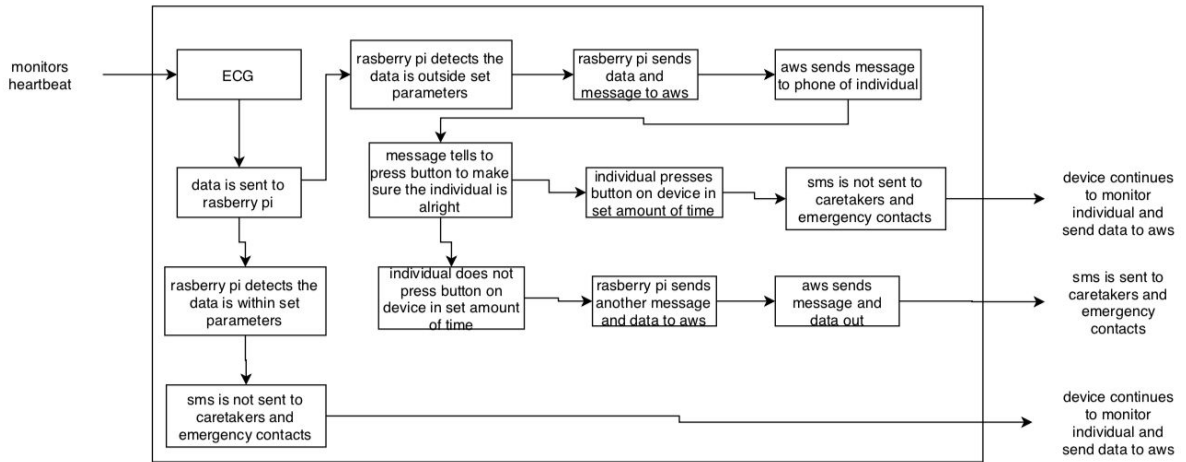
monitors heartbeat

ECG

rasberry pi detects the data is outside set parameters

rasberry pi sends data and message to aws

aws sends message to phone of individual

data is sent to rasberry pi

message tells to press button to make sure the individual is alright

individual presses button on device in set amount of time

sms is not sent to caretakers and emergency contacts

device continues to monitor individual and send data to aws

rasberry pi detects the data is within set parameters

individual does not press button on device in set amount of time

rasberry pi sends another message and data to aws

aws sends message and data out

sms is sent to caretakers and emergency contacts

sms is not sent to caretakers and emergency contacts

device continues to monitor individual and send data to aws